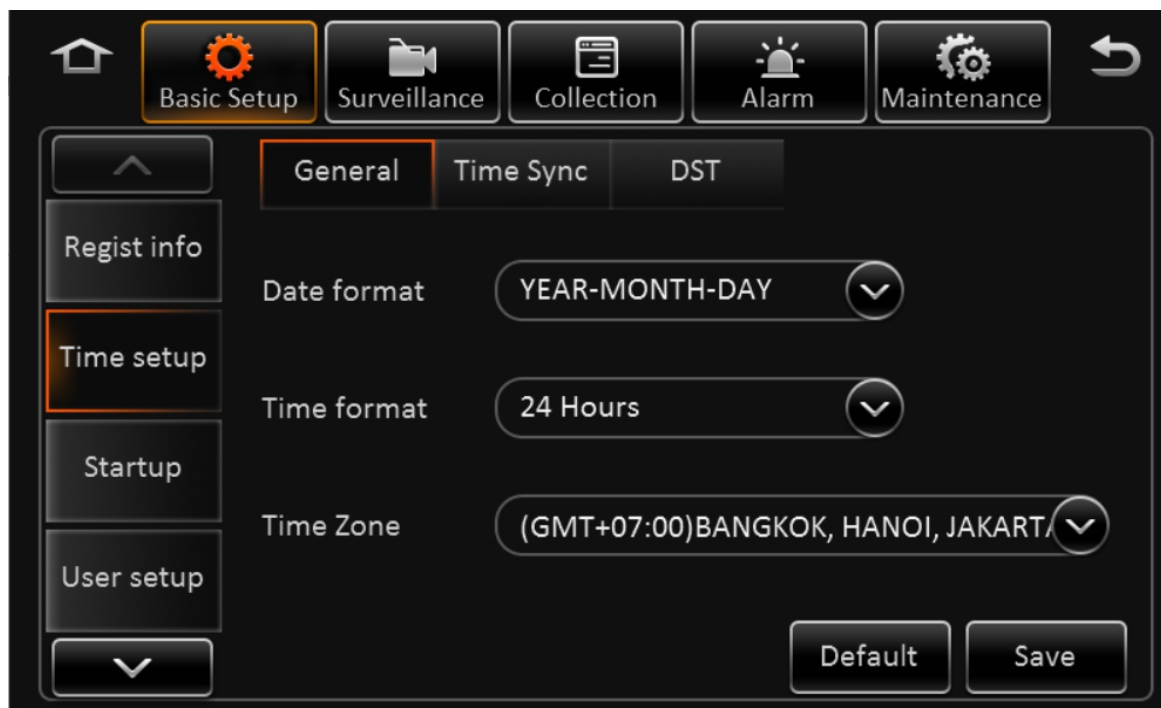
Basic Setup
Surveillance
Collection
Alarm
Maintenance

Regist info
Time setup
Startup
User setup

General
Time Sync
DST

Date format
YEAR-MONTH-DAY

Time format
24 Hours

Time Zone
(GMT+07:00)BANGKOK, HANOI, JAKART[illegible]

Default
Save